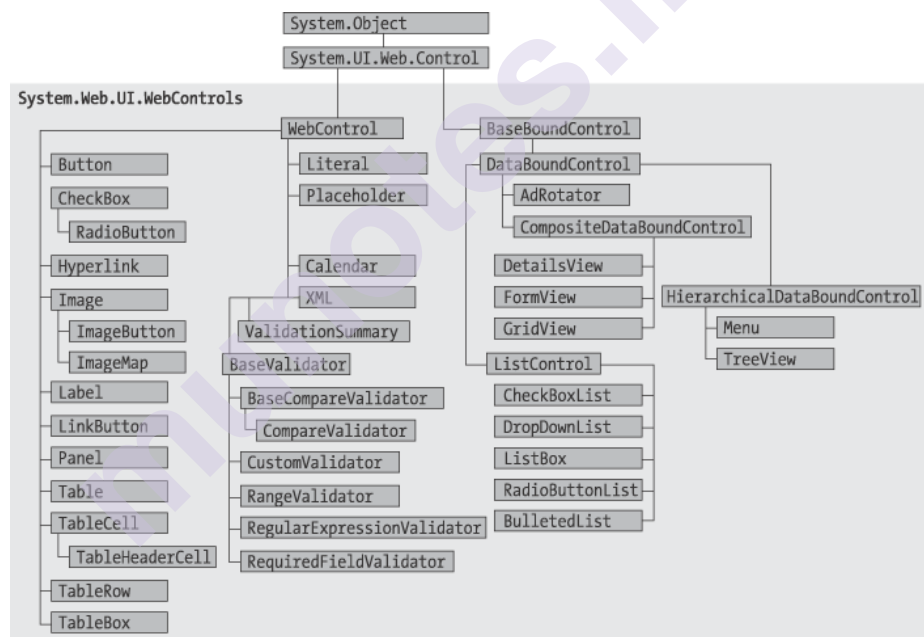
System.Object
System.UI.Web.Control
System.Web.UI.WebControls
WebControl
BaseBoundControl
Button
Literal
DataBoundControl
CheckBox
Placeholder
AdRotator
RadioButton
CompositeDataBoundControl
Hyperlink
Calendar
DetailsView
Image
XML
FormView
HierarchicalDataBoundControl
ImageButton
ValidationSummary
GridView
Menu
ImageMap
BaseValidator
TreeView
ListControl
Label
BaseCompareValidator
CheckBoxList
LinkButton
CompareValidator
DropDownList
Panel
CustomValidator
ListBox
Table
RangeValidator
RadioButtonList
TableCell
RegularExpressionValidator
BulletedList
TableHeaderCell
RequiredFieldValidator
TableRow
TableBox